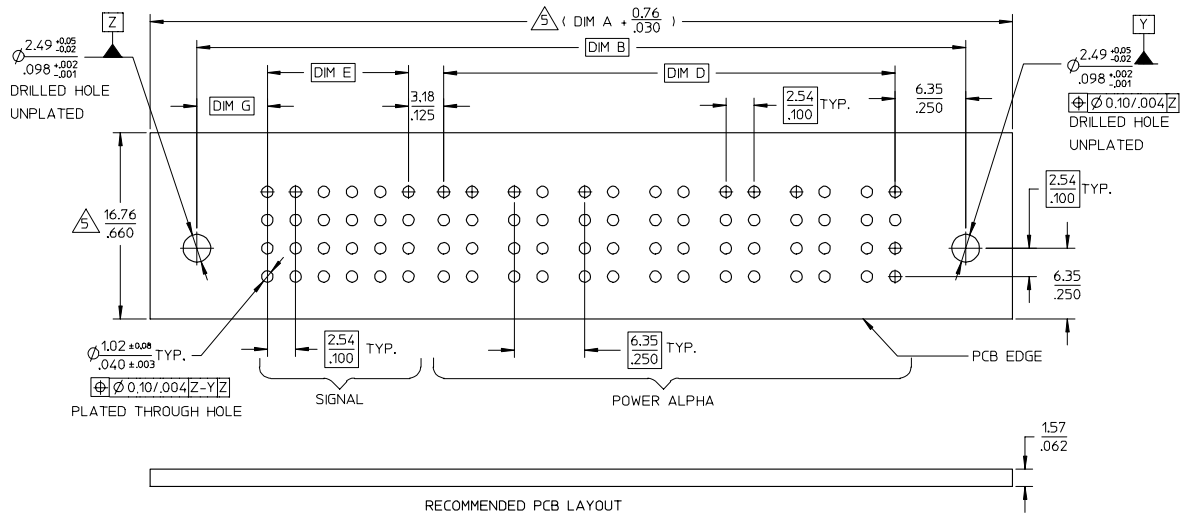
Z

$\phi 2.49^{+0.05}_{-0.02}$
$.098^{+.002}_{-.001}$
DRILLED HOLE UNPLATED

5 ( DIM A + $\frac{0.76}{.030}$ )

DIM B

DIM E

DIM D

DIM G

$\frac{3.18}{.125}$

$\frac{2.54}{.100}$ TYP.

$\frac{6.35}{.250}$

Y

$\phi 2.49^{+0.05}_{-0.02}$
$.098^{+.002}_{-.001}$
⊕ Ø 0.10/.004 Z
DRILLED HOLE UNPLATED

5 $\frac{16.76}{.660}$

$\frac{2.54}{.100}$ TYP.

$\frac{6.35}{.250}$

$\phi \frac{1.02 \pm 0.08}{.040 \pm .003}$ TYP.
⊕ Ø 0.10/.004 Z-Y Z
PLATED THROUGH HOLE

$\frac{2.54}{.100}$ TYP.

$\frac{6.35}{.250}$ TYP.

PCB EDGE

SIGNAL

POWER ALPHA

$\frac{1.57}{.062}$

RECOMMENDED PCB LAYOUT